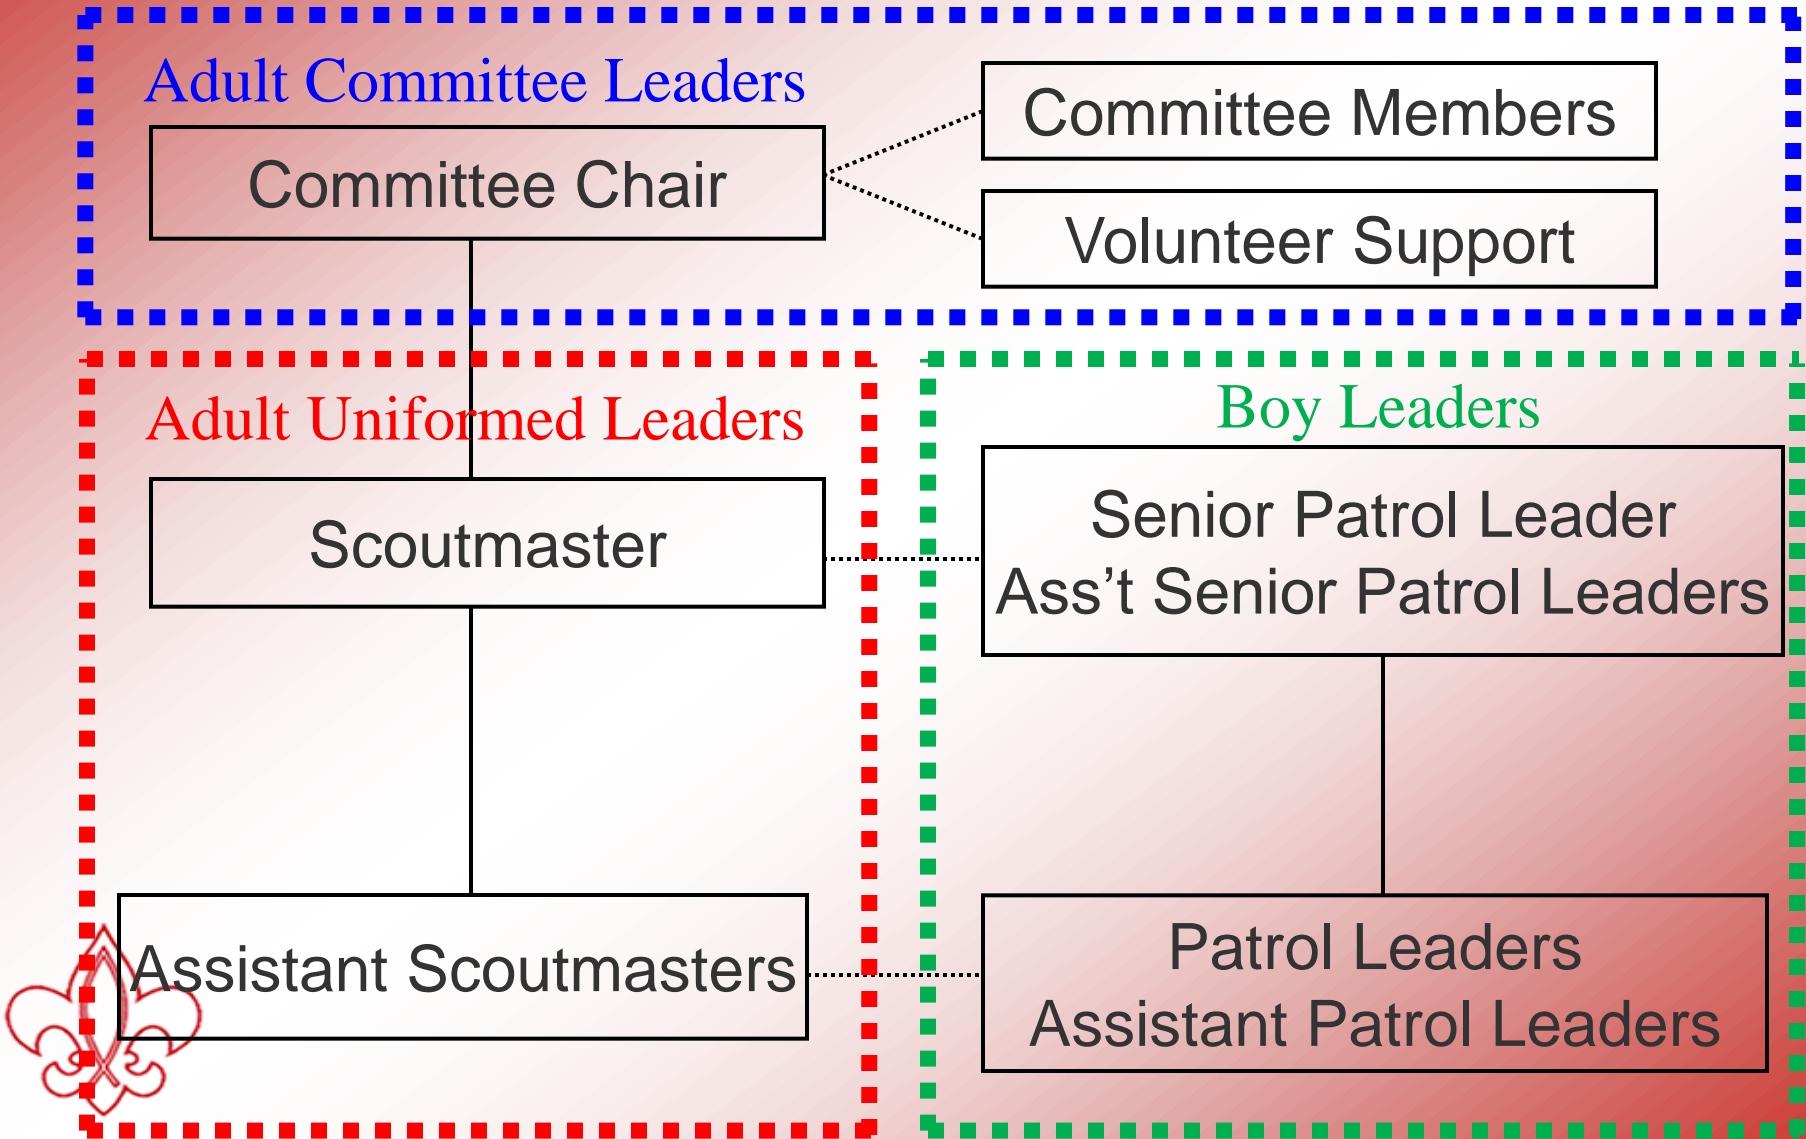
Adult Committee Leaders

Committee Chair

Committee Members

Volunteer Support

Adult Uniformed Leaders

Scoutmaster

Assistant Scoutmasters

Boy Leaders

Senior Patrol Leader
Ass’t Senior Patrol Leaders

Patrol Leaders
Assistant Patrol Leaders